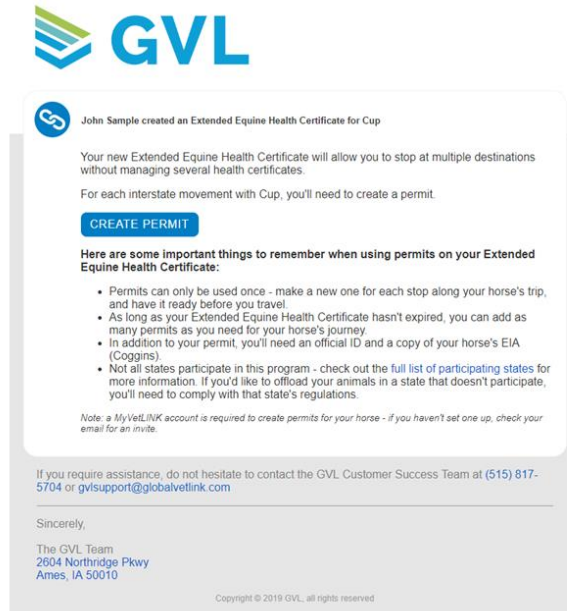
GVL

John Sample created an Extended Equine Health Certificate for Cup

Your new Extended Equine Health Certificate will allow you to stop at multiple destinations without managing several health certificates.

For each interstate movement with Cup, you'll need to create a permit.

CREATE PERMIT

Here are some important things to remember when using permits on your Extended Equine Health Certificate:

- Permits can only be used once - make a new one for each stop along your horse's trip, and have it ready before you travel.
- As long as your Extended Equine Health Certificate hasn't expired, you can add as many permits as you need for your horse's journey.
- In addition to your permit, you'll need an official ID and a copy of your horse's EIA (Coggins).
- Not all states participate in this program - check out the full list of participating states for more information. If you'd like to offload your animals in a state that doesn't participate, you'll need to comply with that state's regulations.

Note: a MyVetLINK account is required to create permits for your horse - if you haven't set one up, check your email for an invite.

If you require assistance, do not hesitate to contact the GVL Customer Success Team at (515) 817-5704 or gvlsupport@globalvetlink.com

Sincerely,

The GVL Team
2604 Northridge Pkwy
Ames, IA 50010

Copyright © 2019 GVL, all rights reserved